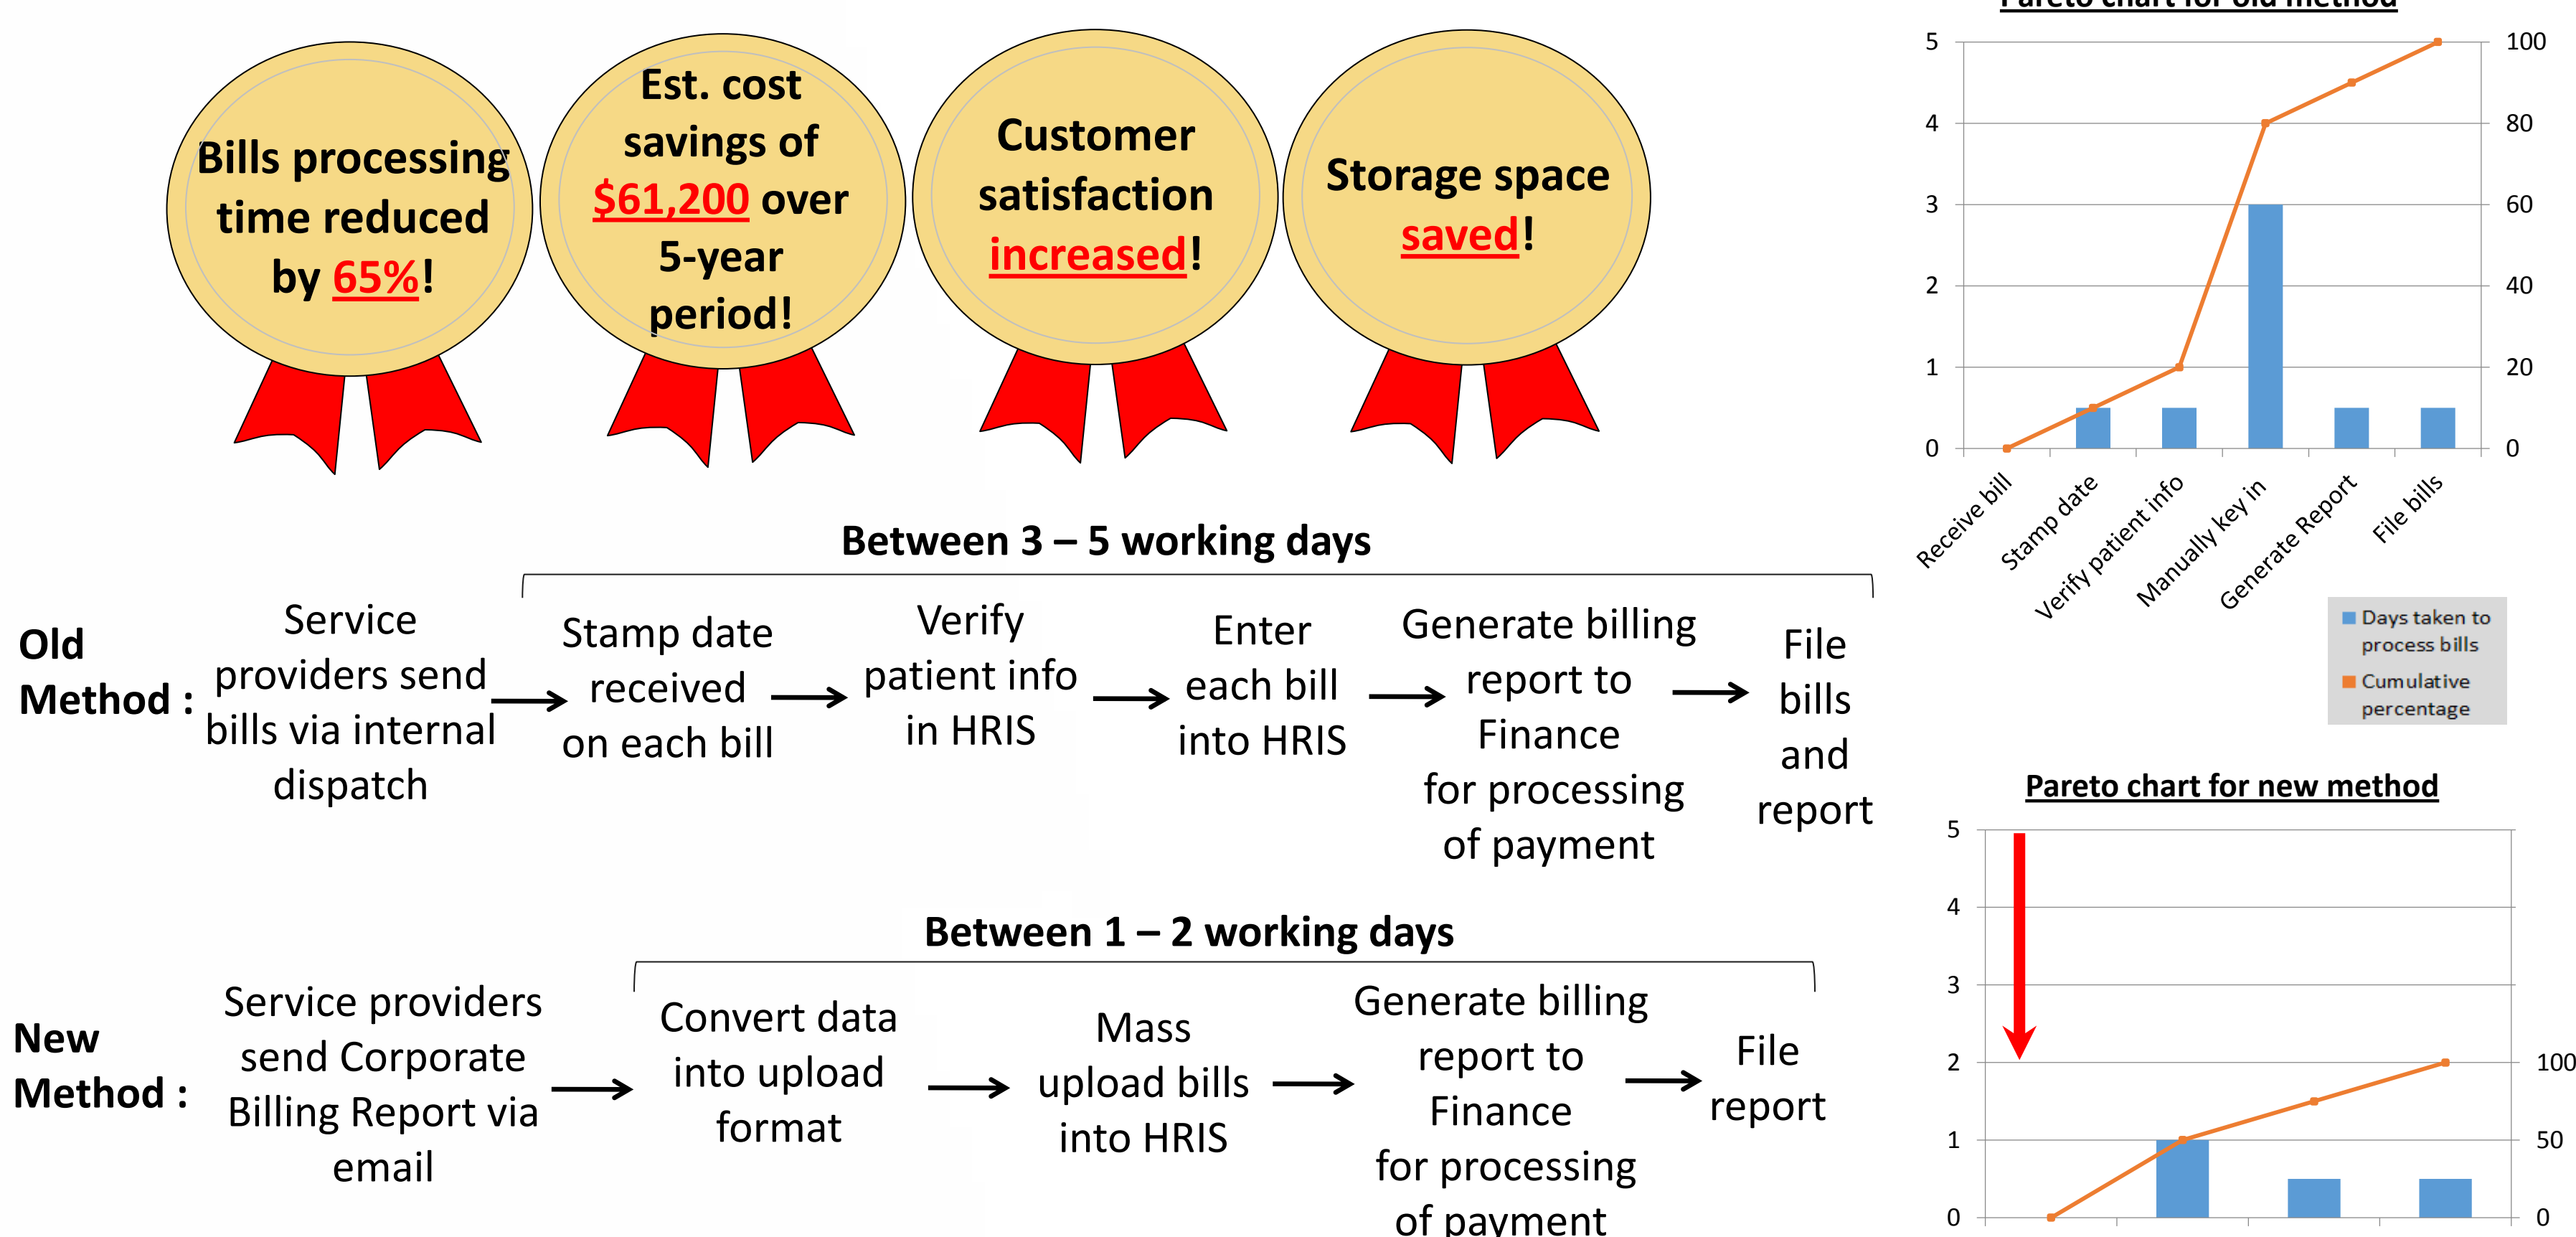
Bills processing time reduced by 65%!

Est. cost savings of $61,200 over 5-year period!

Customer satisfaction increased!

Storage space saved!

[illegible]

5
4
3
2
1
0

100
80
60
40
20
0

Receive bill
Stamp date
Verify patient info
Manually key in
Generate Report
File bills

Days taken to process bills
Cumulative percentage

Between 3 – 5 working days

Old Method : Service providers send bills via internal dispatch → Stamp date received on each bill → Verify patient info in HRIS → Enter each bill into HRIS → Generate billing report to Finance for processing of payment → File bills and report

Pareto chart for new method

5
4
3
2
1
0

100
50
0

Between 1 – 2 working days

New Method : Service providers send Corporate Billing Report via email → Convert data into upload format → Mass upload bills into HRIS → Generate billing report to Finance for processing of payment → File report